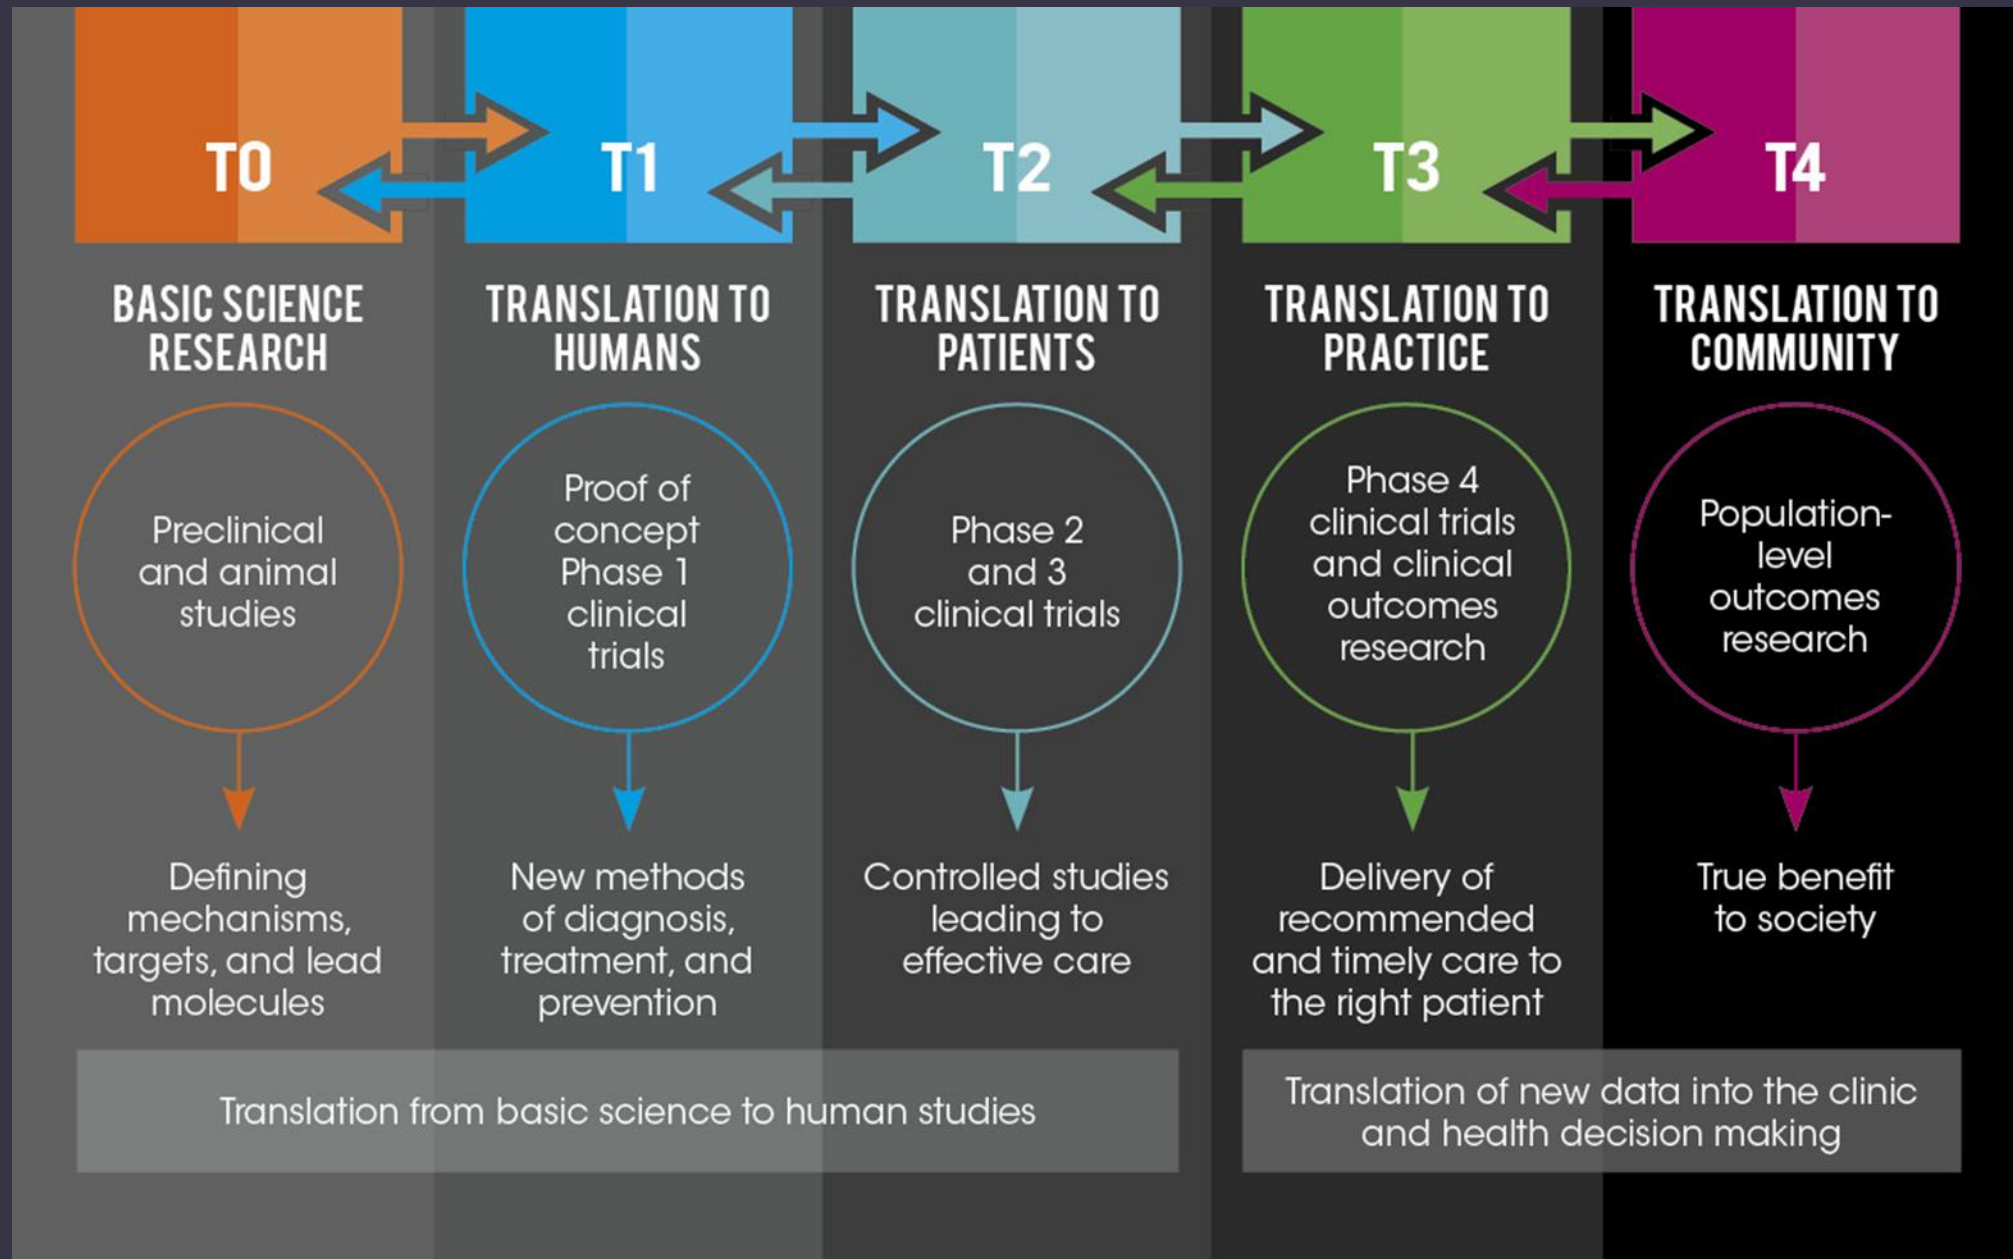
T0

BASIC SCIENCE RESEARCH

Preclinical and animal studies

Defining mechanisms, targets, and lead molecules

T1

TRANSLATION TO HUMANS

Proof of concept Phase 1 clinical trials

New methods of diagnosis, treatment, and prevention

T2

TRANSLATION TO PATIENTS

Phase 2 and 3 clinical trials

Controlled studies leading to effective care

T3

TRANSLATION TO PRACTICE

Phase 4 clinical trials and clinical outcomes research

Delivery of recommended and timely care to the right patient

T4

TRANSLATION TO COMMUNITY

Population-level outcomes research

True benefit to society

Translation from basic science to human studies

Translation of new data into the clinic and health decision making